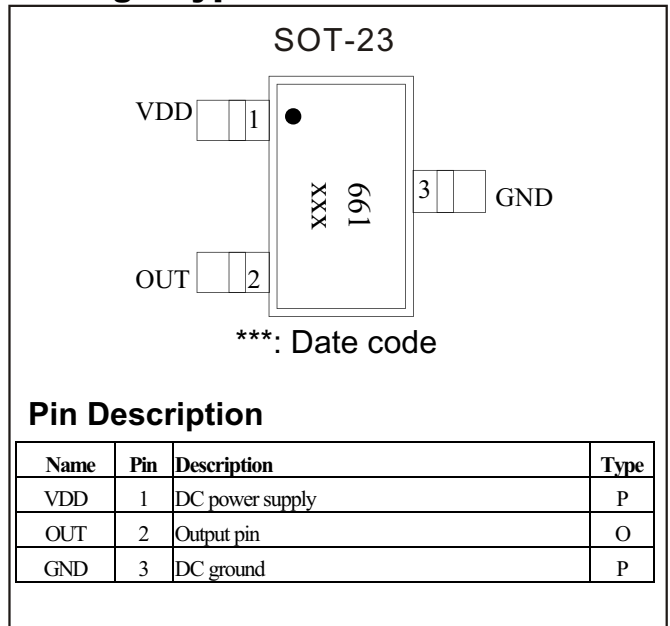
SOT-23

VDD 1

3 GND

661
XXX

OUT 2

***: Date code

Pin Description

| Name | Pin | Description | Type |
|---|---|---|---|
| VDD | 1 | DC power supply | P |
| OUT | 2 | Output pin | O |
| GND | 3 | DC ground | P |